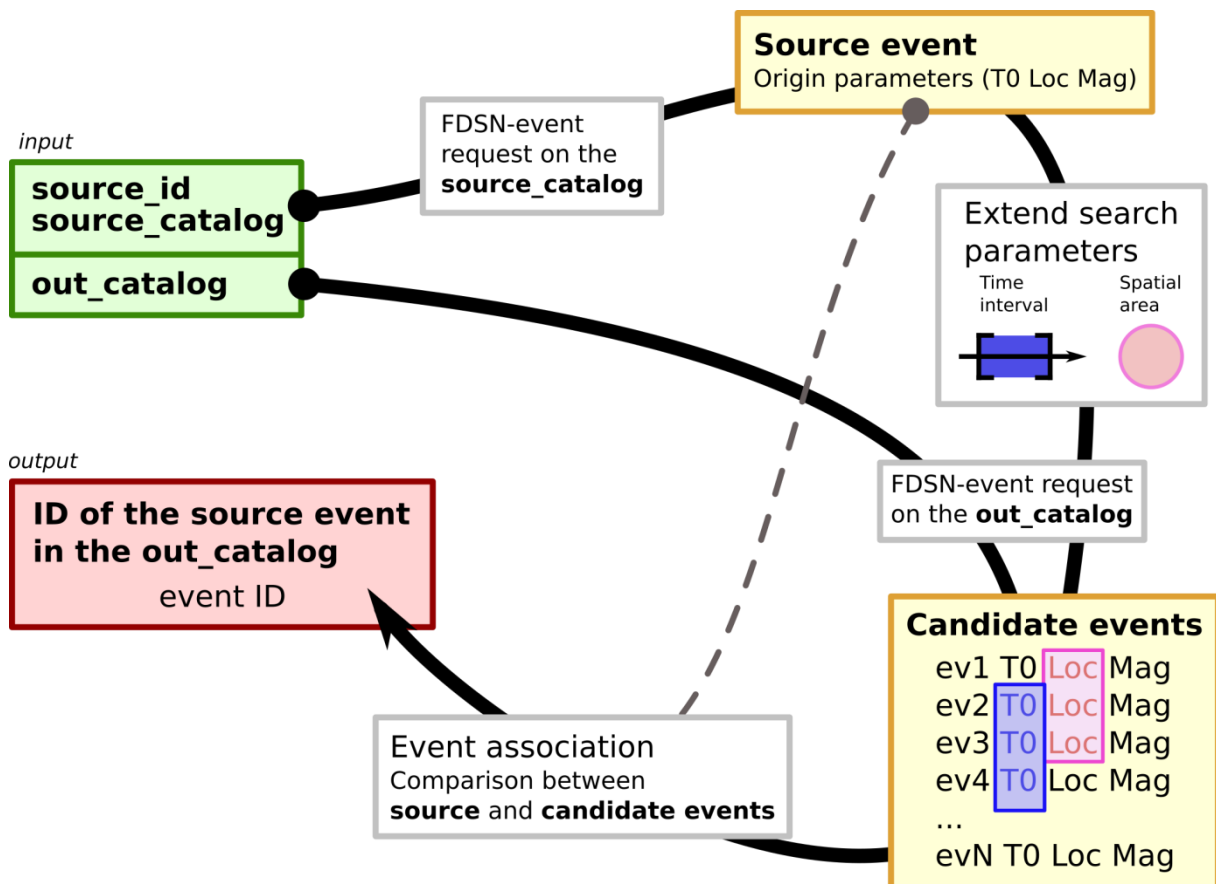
input

**source_id**
**source_catalog**

**out_catalog**

FDSN-event request on the **source_catalog**

**Source event**
Origin parameters (T0 Loc Mag)

Extend search parameters

Time interval

Spatial area

output

**ID of the source event in the out_catalog**
event ID

FDSN-event request on the **out_catalog**

**Candidate events**
ev1 T0 Loc Mag
ev2 T0 Loc Mag
ev3 T0 Loc Mag
ev4 T0 Loc Mag
...
evN T0 Loc Mag

Event association
Comparison between **source** and **candidate events**